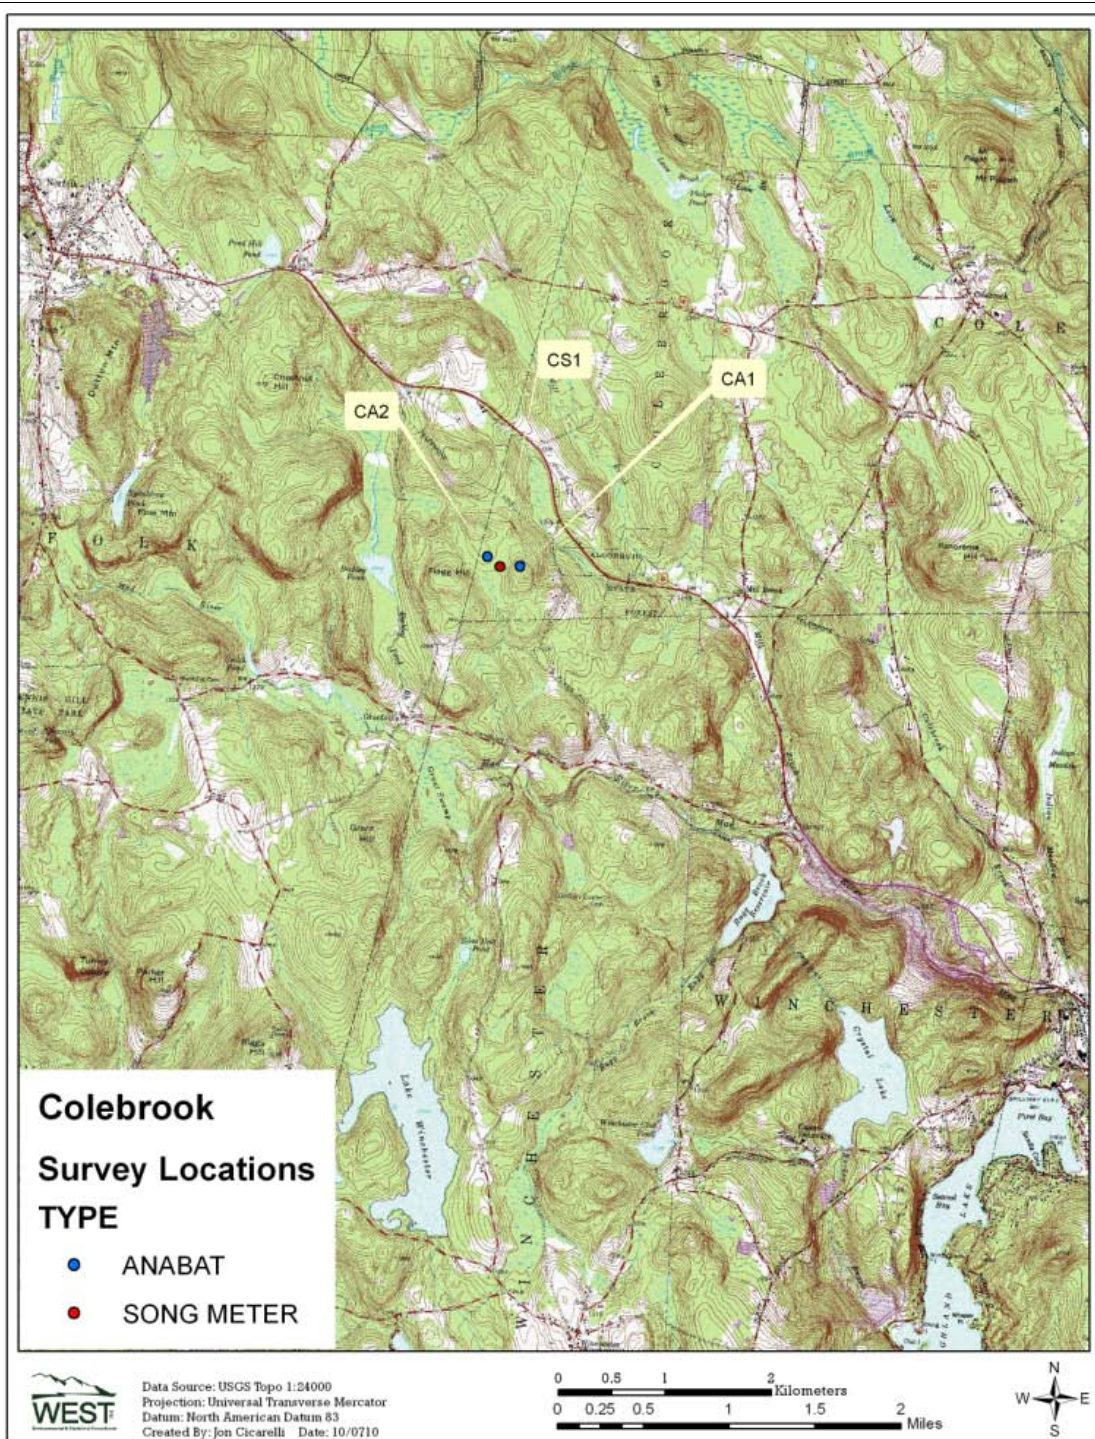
CS1

CA1

CA2

C O L E

F O L K

W I N C H E S T E R

W I N C H E S T E R

Colebrook

Survey Locations

TYPE

ANABAT

SONG METER

WEST

Data Source: USGS Topo 1:24000
Projection: Universal Transverse Mercator
Datum: North American Datum 83
Created By: Jon Cicarelli Date: 10/0710

0 0.5 1 2 Kilometers

0 0.25 0.5 1 1.5 2 Miles

N
W E
S